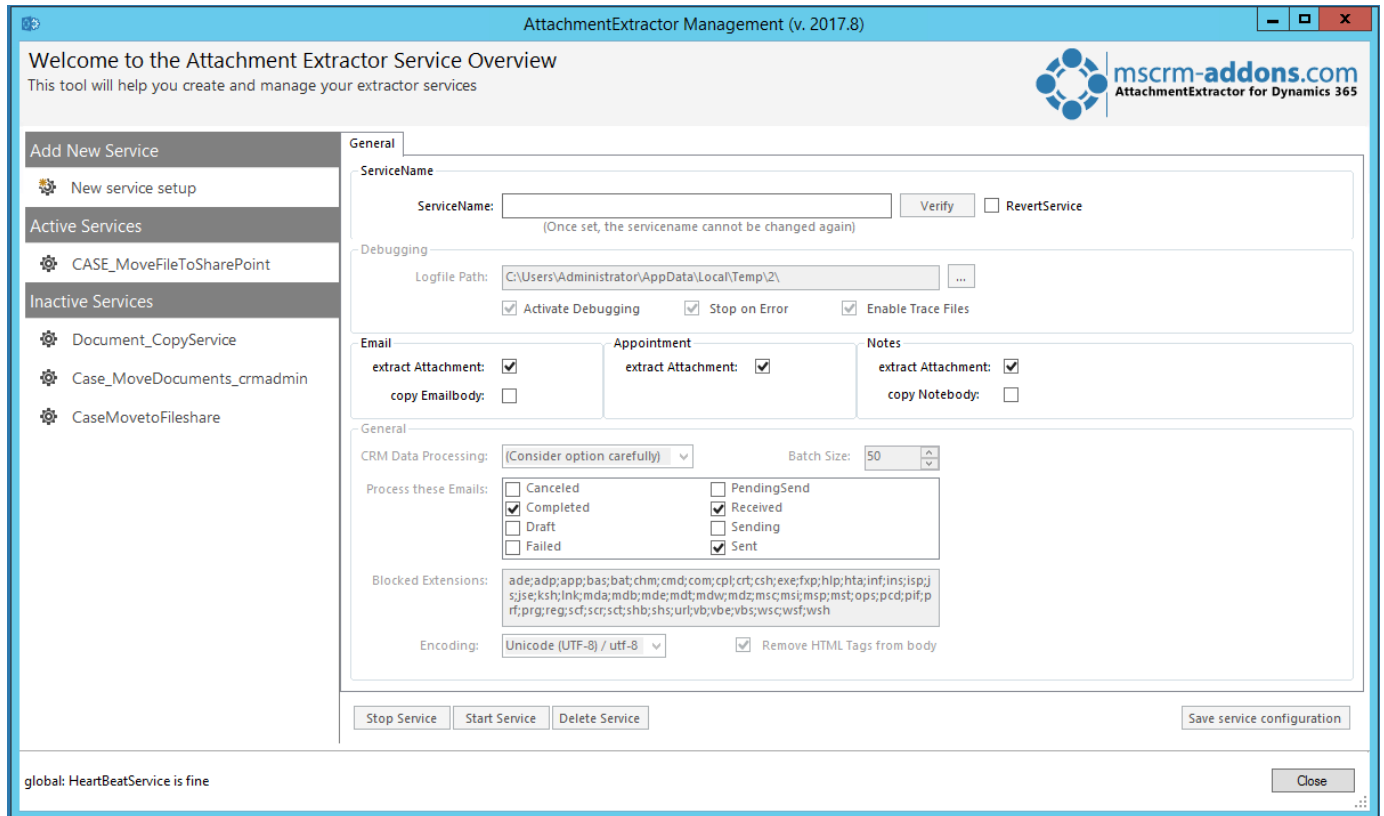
AttachmentExtractor Management (v. 2017.8)

Welcome to the Attachment Extractor Service Overview
This tool will help you create and manage your extractor services

mscrm-addons.com
AttachmentExtractor for Dynamics 365

Add New Service
New service setup
Active Services
CASE_MoveFileToSharePoint
Inactive Services
Document_CopyService
Case_MoveDocuments_crmadmin
CaseMovetoFileshare

General

ServiceName
ServiceName: Verify RevertService
(Once set, the servicename cannot be changed again)

Debugging
Logfile Path: C:\Users\Administrator\AppData\Local\Temp\2\ ...
Activate Debugging Stop on Error Enable Trace Files

Email
extract Attachment:
copy Emailbody:

Appointment
extract Attachment:

Notes
extract Attachment:
copy Notebody:

General
CRM Data Processing: (Consider option carefully) Batch Size: 50
Process these Emails:
Canceled PendingSend
Completed Received
Draft Sending
Failed Sent

Blocked Extensions: ade;adp;app;bas;bat;chm;cmd;com;cpl;crt;csh;exe;fxp;hlp;hta;inf;ins;isp;js;jse;ksh;lnk;mda;mdb;mde;mdt;mdw;mdz;msc;msi;msp;mst;ops;pcd;pif;prf;prg;reg;scf;scr;sct;shb;shs;url;vb;vbe;vbs;wsc;wsf;wsh

Encoding: Unicode (UTF-8) / utf-8 Remove HTML Tags from body

Stop Service Start Service Delete Service Save service configuration

global: HeartBeatService is fine
Close